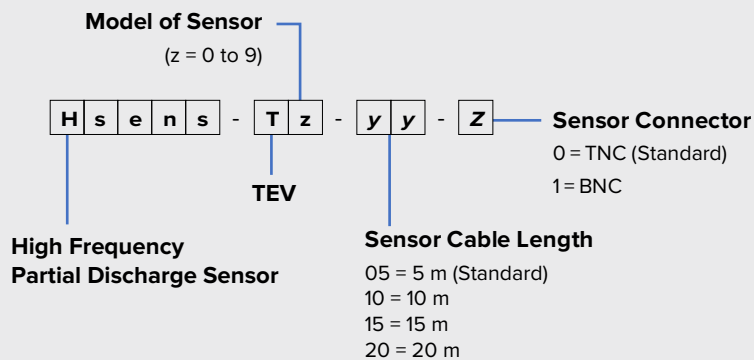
Model of Sensor
(z = 0 to 9)

H s e n s - T z - y y - Z

Sensor Connector
0 = TNC (Standard)
1 = BNC

TEV

High Frequency
Partial Discharge Sensor

Sensor Cable Length
05 = 5 m (Standard)
10 = 10 m
15 = 15 m
20 = 20 m